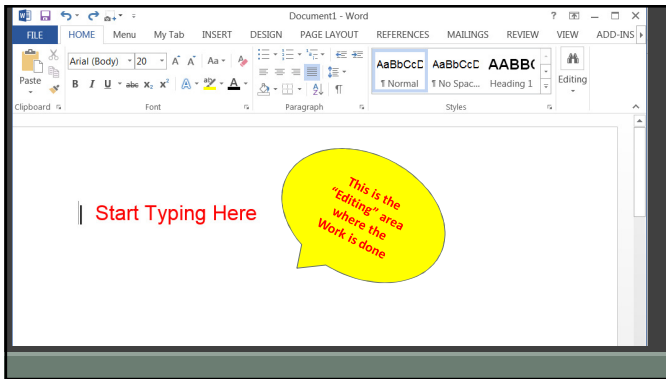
Document1 - Word

? — ☐ ✕

FILE HOME Menu My Tab INSERT DESIGN PAGE LAYOUT REFERENCES MAILINGS REVIEW VIEW ADD-INS

Paste

Arial (Body) 20 A A Aa

B I U abc $x_2$ $x^2$ A

AaBbCcDc AaBbCcDc AABBC

¶ Normal ¶ No Spac... Heading 1

Editing

Clipboard Font Paragraph Styles

Start Typing Here

This is the "Editing" area where the Work is done